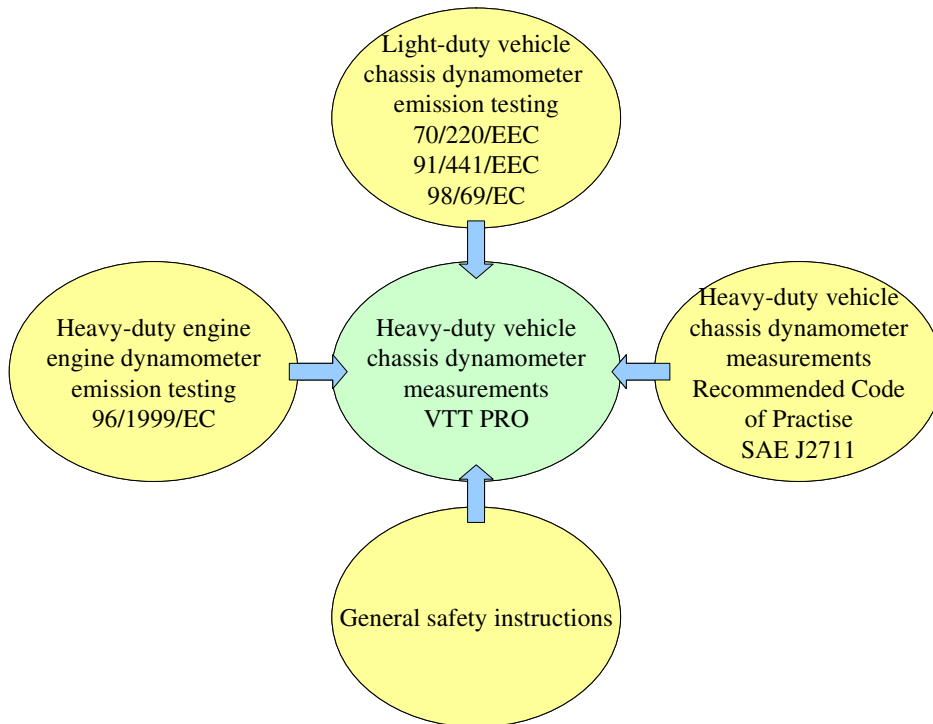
Light-duty vehicle chassis dynamometer emission testing
70/220/EEC
91/441/EEC
98/69/EC

Heavy-duty engine engine dynamometer emission testing
96/1999/EC

Heavy-duty vehicle chassis dynamometer measurements
VTT PRO

Heavy-duty vehicle chassis dynamometer measurements
Recommended Code of Practise
SAE J2711

General safety instructions